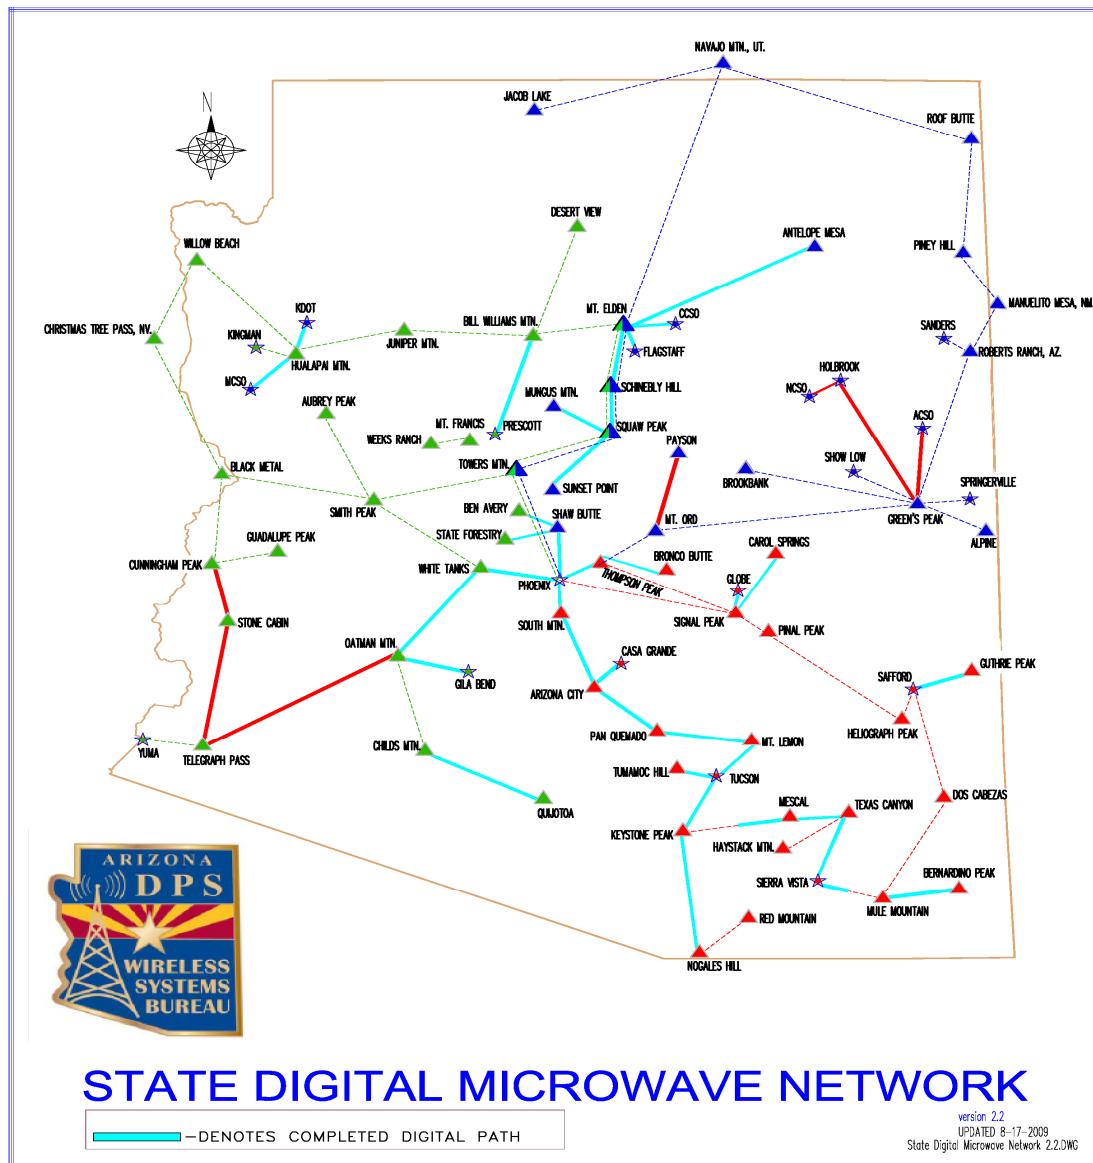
N

NAVAJO MTN., UT.
JACOB LAKE
ROOF BUTTE
DESERT VIEW
ANTELOPE MESA
PINEY HILL
WILLOW BEACH
MANUELITO MESA, NM.
SANDERS
ROBERTS RANCH, AZ.
CHRISTMAS TREE PASS, NV.
KDOT
KINGMAN
JUNIPER MTN.
BILL WILLIAMS MTN.
MT. ELDEN
CCSO
FLAGSTAFF
HUALAPAI MTN.
MCSO
HOLBROOK
NCSO
MUNGUS MTN.
SCHNEBLY HILL
AUBREY PEAK
MT. FRANCIS
PRESCOTT
WEEKS RANCH
SQUAW PEAK
ACSO
PAYSON
TOWERS MTN.
SHOW LOW
BLACK METAL
BROOKBANK
SPRINGERVILLE
SUNSET POINT
SMITH PEAK
BEN AVERY
GREEN'S PEAK
SHAW BUTTE
MT. ORD
ALPINE
STATE FORESTRY
GUADALUPE PEAK
BRONCO BUTTE
CAROL SPRINGS
CUNNINGHAM PEAK
WHITE TANKS
PHOENIX
THOMPSON PEAK
GLOBE
SIGNAL PEAK
STONE CABIN
SOUTH MTN.
PINAL PEAK
OATMAN MTN.
CASA GRANDE
GUTHRIE PEAK
GILA BEND
SAFFORD
ARIZONA CITY
HELIOGRAPH PEAK
YUMA
TELEGRAPH PASS
CHILDS MTN.
PAN QUEMADO
MT. LEMON
TUMAMOC HILL
TUCSON
DOS CABEZAS
QUIJOTOA
MESCAL
TEXAS CANYON
KEYSTONE PEAK
HAYSTACK MTN.
BERNARDINO PEAK
SIERRA VISTA
MULE MOUNTAIN
RED MOUNTAIN
NOGALES HILL

ARIZONA DPS
WIRELESS SYSTEMS BUREAU

STATE DIGITAL MICROWAVE NETWORK

—DENOTES COMPLETED DIGITAL PATH

version 2.2
UPDATED 8-17-2009
State Digital Microwave Network 2.2.DWG